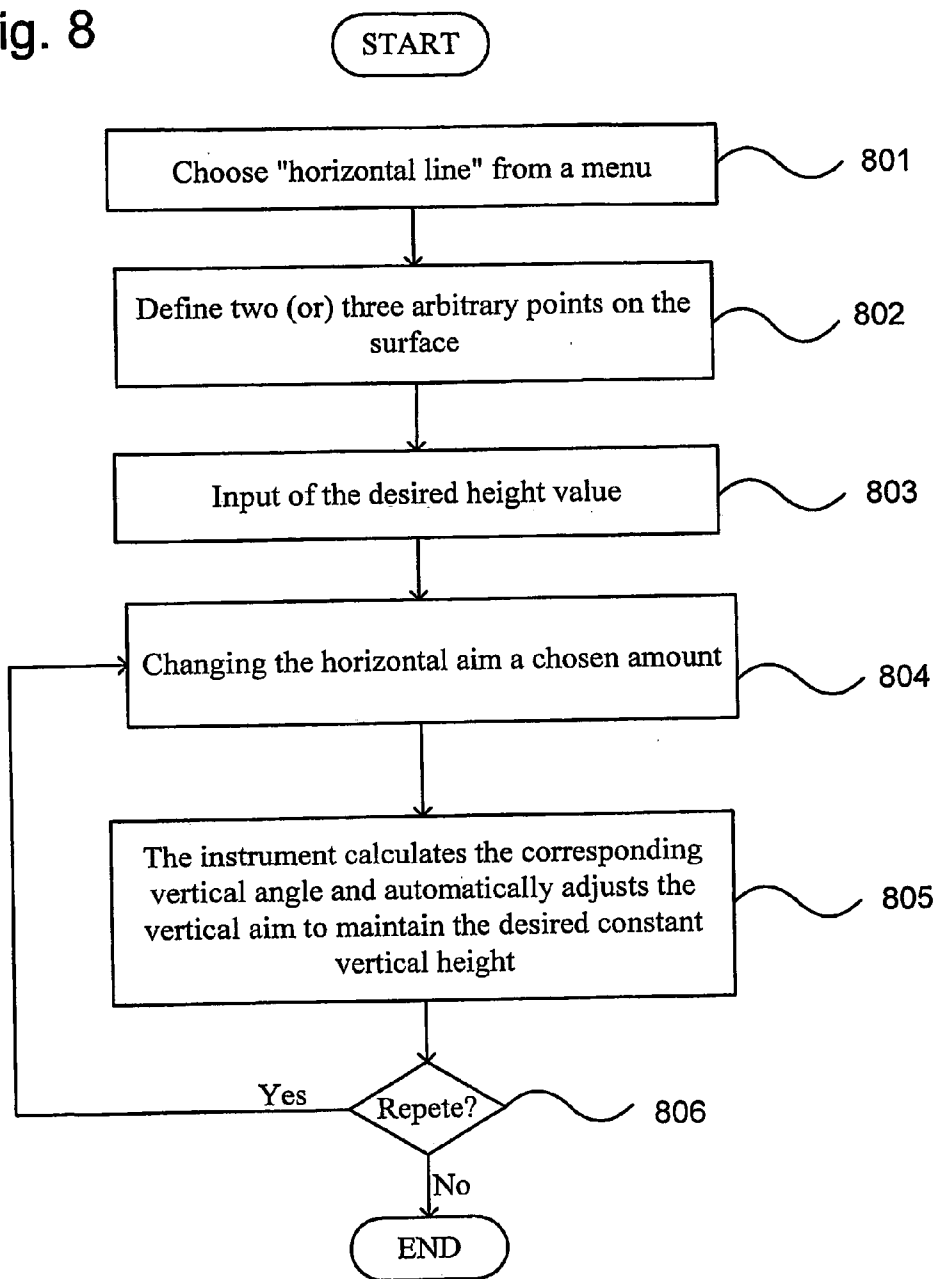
ig. 8

START

Choose "horizontal line" from a menu

801

Define two (or) three arbitrary points on the surface

802

Input of the desired height value

803

Changing the horizontal aim a chosen amount

804

The instrument calculates the corresponding vertical angle and automatically adjusts the vertical aim to maintain the desired constant vertical height

805

Yes

Repete?

806

No

END